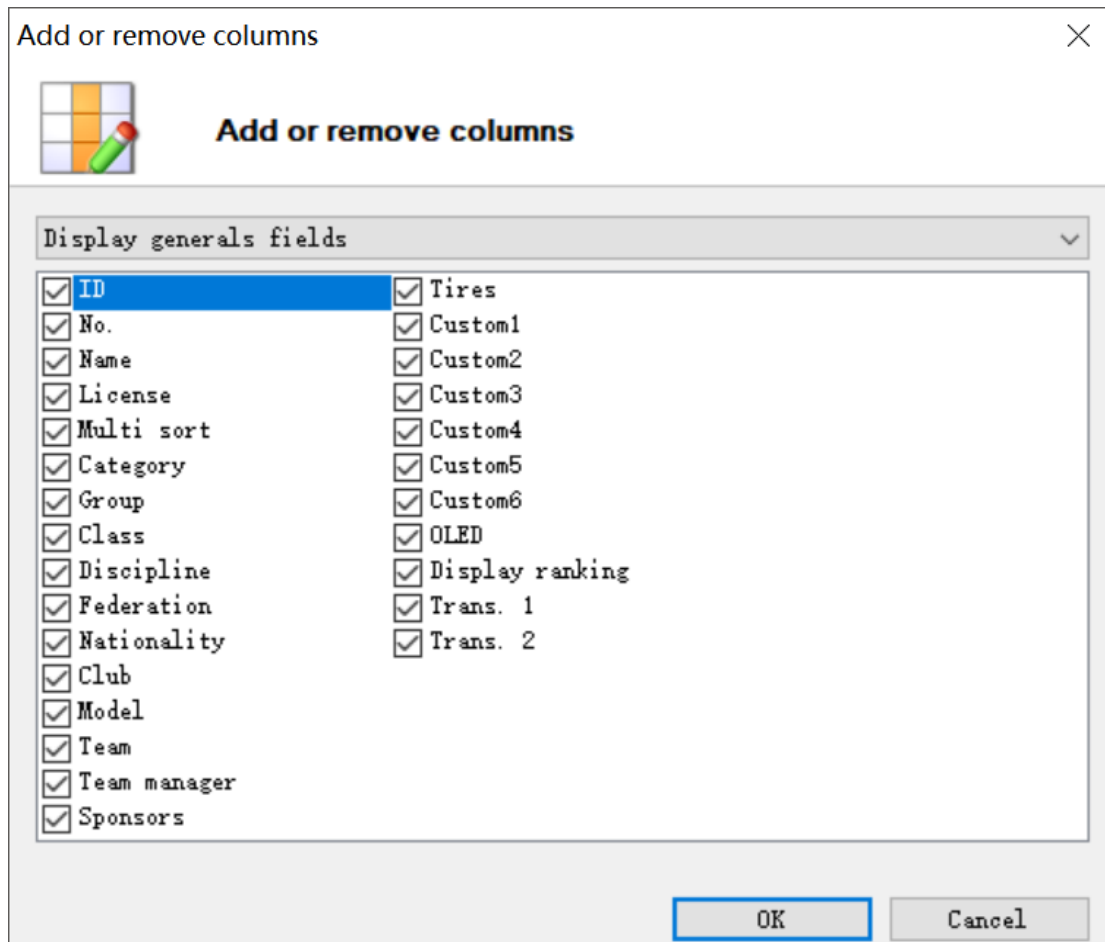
Add or remove columns

Add or remove columns

Display generals fields

ID
No.
Name
License
Multi sort
Category
Group
Class
Discipline
Federation
Nationality
Club
Model
Team
Team manager
Sponsors

Tires
Custom1
Custom2
Custom3
Custom4
Custom5
Custom6
OLED
Display ranking
Trans. 1
Trans. 2

OK
Cancel